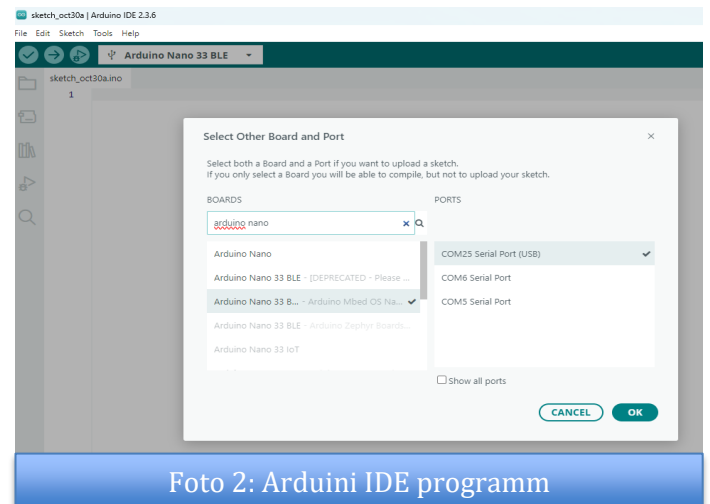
sketch_oct30a | Arduino IDE 2.3.6

File Edit Sketch Tools Help

Arduino Nano 33 BLE

sketch_oct30a.ino

1

Select Other Board and Port

×

Select both a Board and a Port if you want to upload a sketch.
If you only select a Board you will be able to compile, but not to upload your sketch.

BOARDS

arduino nano

Arduino Nano

Arduino Nano 33 BLE - [DEPRECATED - Please ...

Arduino Nano 33 B... - Arduino Mbed OS Na...

Arduino Nano 33 BLE - Arduino Zephyr Boards...

Arduino Nano 33 IoT

PORTS

COM25 Serial Port (USB)

COM6 Serial Port

COM5 Serial Port

Show all ports

CANCEL

OK

Foto 2: Arduini IDE programm